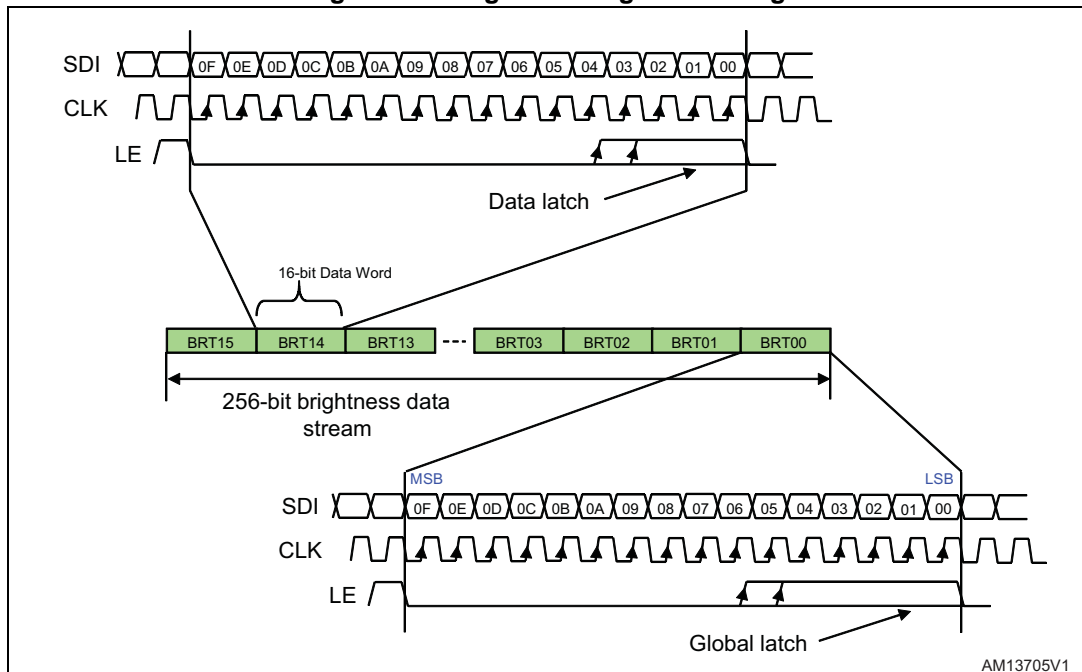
SDI 0F 0E 0D 0C 0B 0A 09 08 07 06 05 04 03 02 01 00

CLK

LE

Data latch

16-bit Data Word

| BRT15 | BRT14 | BRT13 | --- | BRT03 | BRT02 | BRT01 | BRT00 |
|---|---|---|---|---|---|---|---|

256-bit brightness data stream

MSB

LSB

SDI 0F 0E 0D 0C 0B 0A 09 08 07 06 05 04 03 02 01 00

CLK

LE

Global latch

AM13705V1